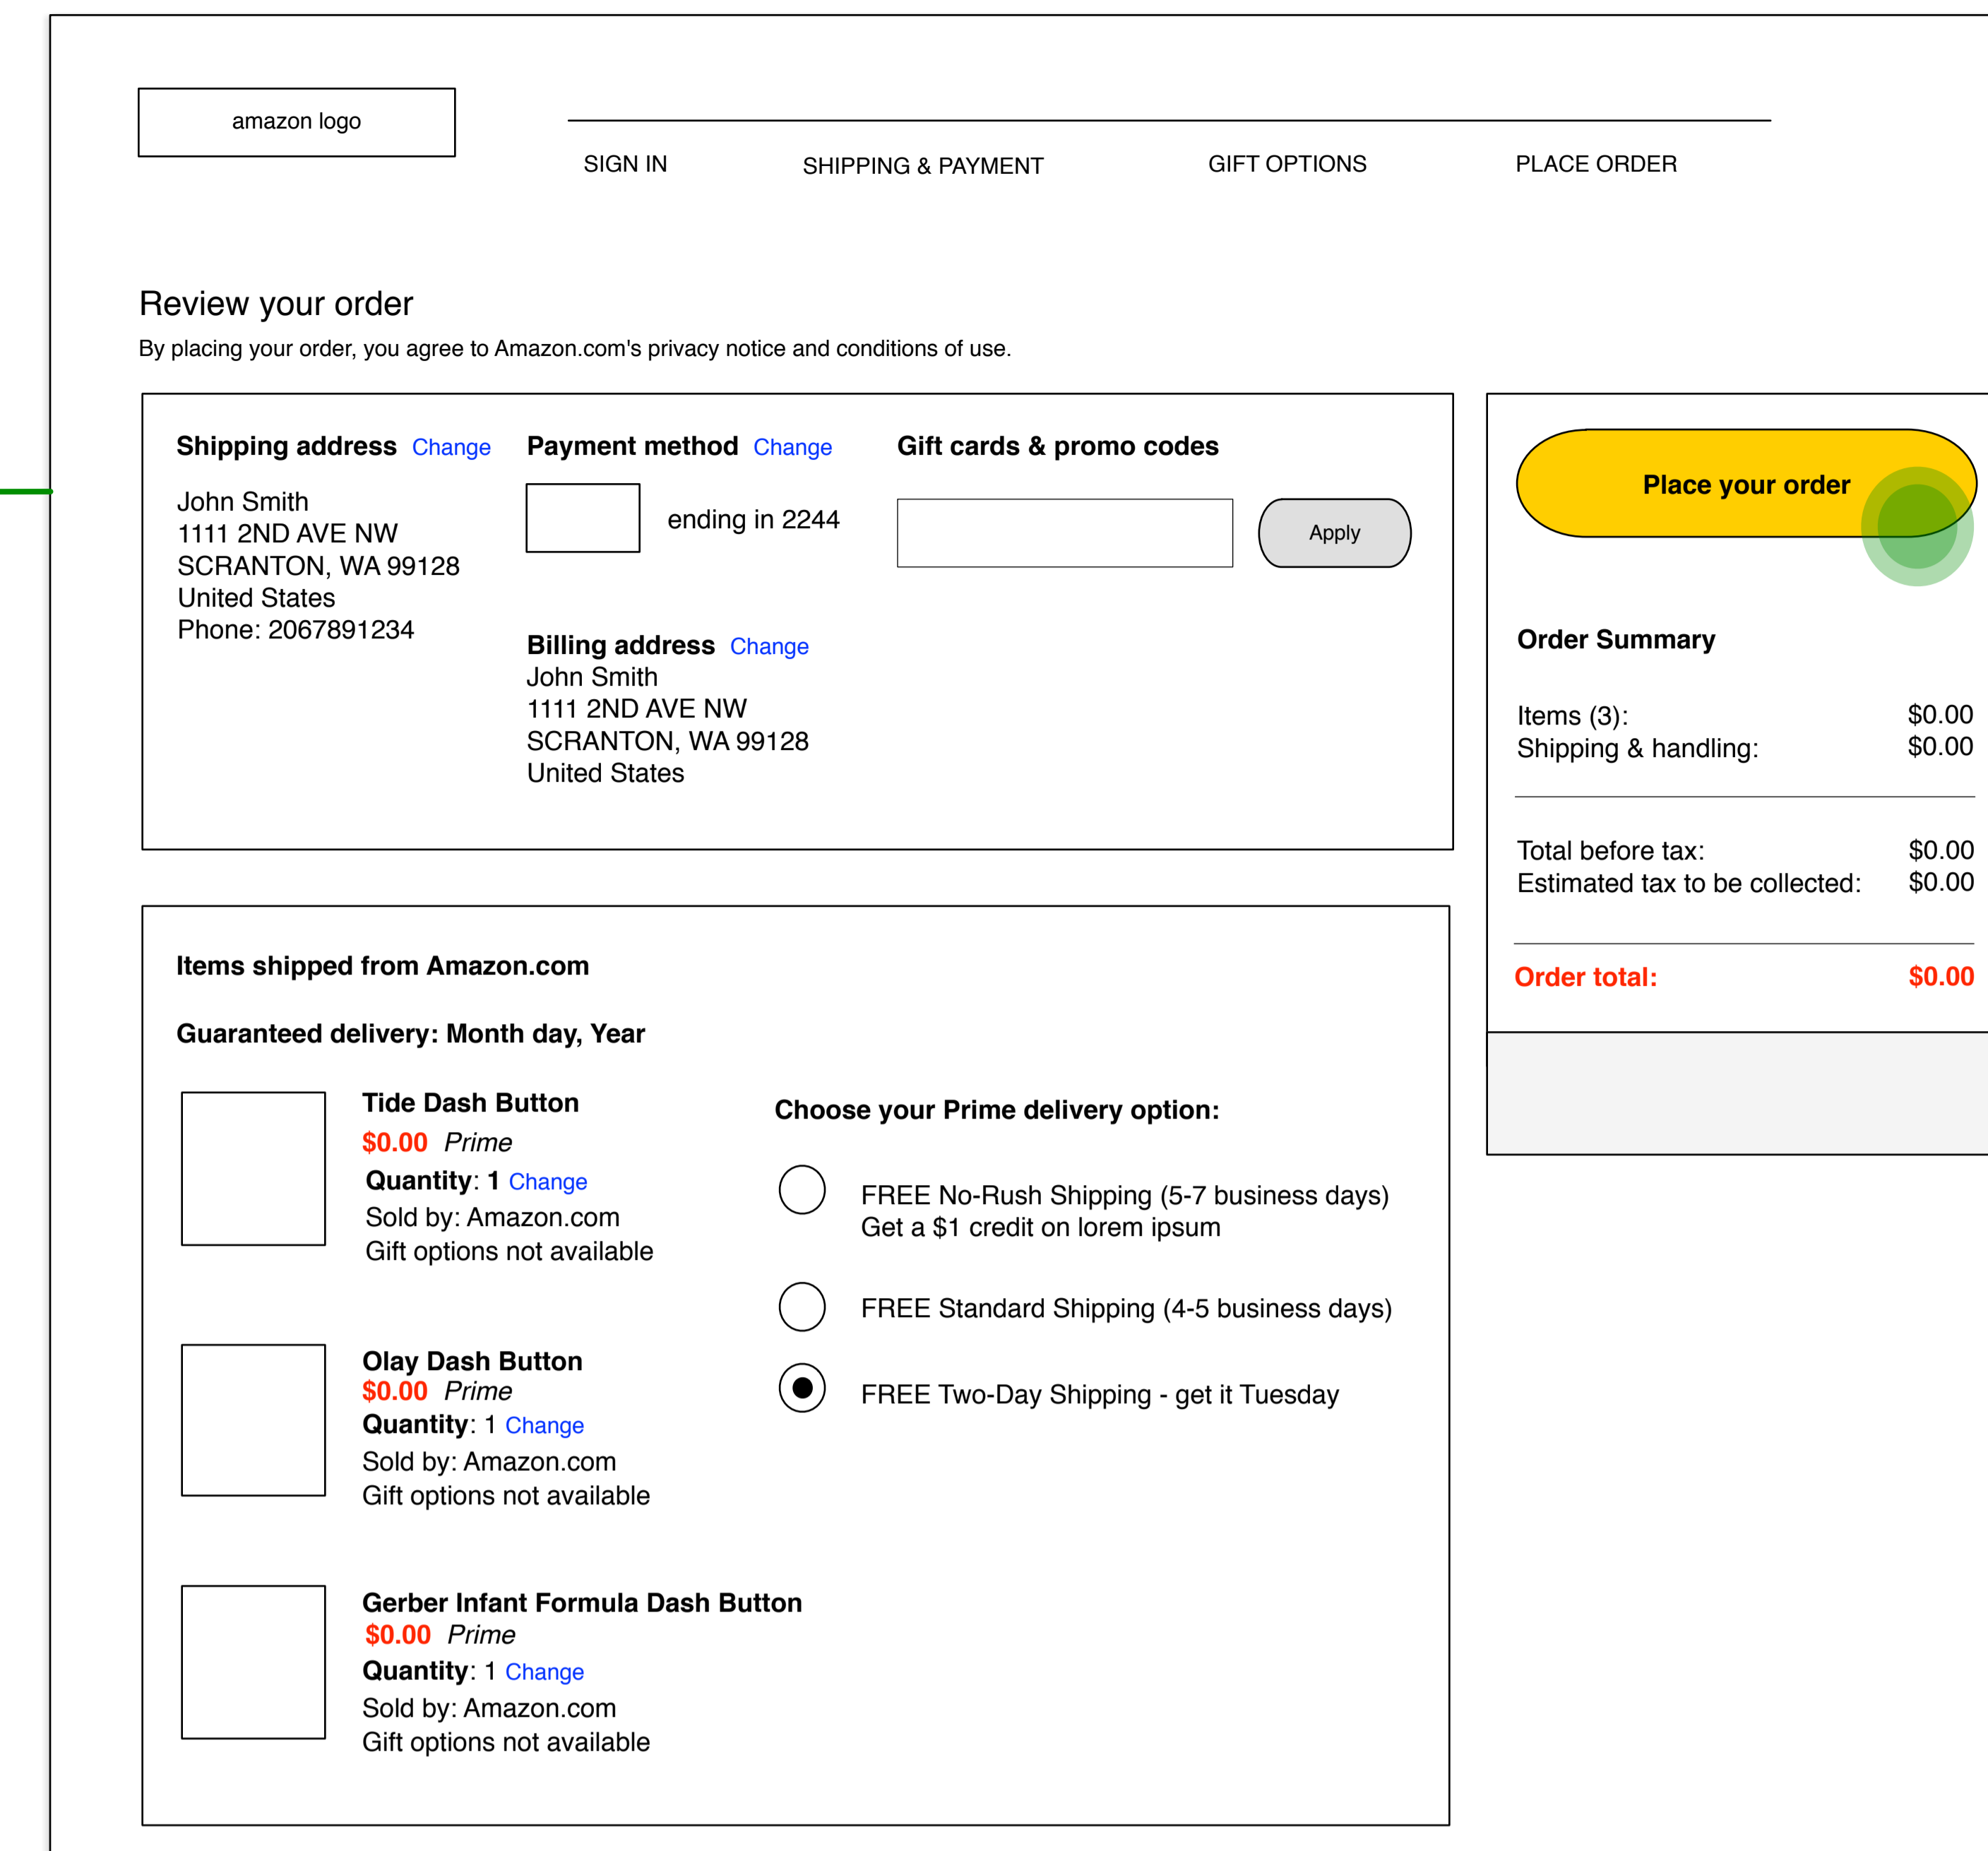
amazon logo

SIGN IN
SHIPPING & PAYMENT
GIFT OPTIONS
PLACE ORDER

Review your order
By placing your order, you agree to Amazon.com's privacy notice and conditions of use.

Shipping address Change
John Smith
1111 2ND AVE NW
SCRANTON, WA 99128
United States
Phone: 2067891234

Payment method Change
ending in 2244

Billing address Change
John Smith
1111 2ND AVE NW
SCRANTON, WA 99128
United States

Gift cards & promo codes
Apply

Place your order

Order Summary

| | |
|---|---|
| Items (3): | $0.00 |
| Shipping & handling: | $0.00 |
| Total before tax: | $0.00 |
| Estimated tax to be collected: | $0.00 |
| Order total: | $0.00 |

Items shipped from Amazon.com

Guaranteed delivery: Month day, Year

Tide Dash Button
$0.00 Prime
Quantity: 1 Change
Sold by: Amazon.com
Gift options not available

Olay Dash Button
$0.00 Prime
Quantity: 1 Change
Sold by: Amazon.com
Gift options not available

Gerber Infant Formula Dash Button
$0.00 Prime
Quantity: 1 Change
Sold by: Amazon.com
Gift options not available

Choose your Prime delivery option:
FREE No-Rush Shipping (5-7 business days)
Get a $1 credit on lorem ipsum
FREE Standard Shipping (4-5 business days)
FREE Two-Day Shipping - get it Tuesday